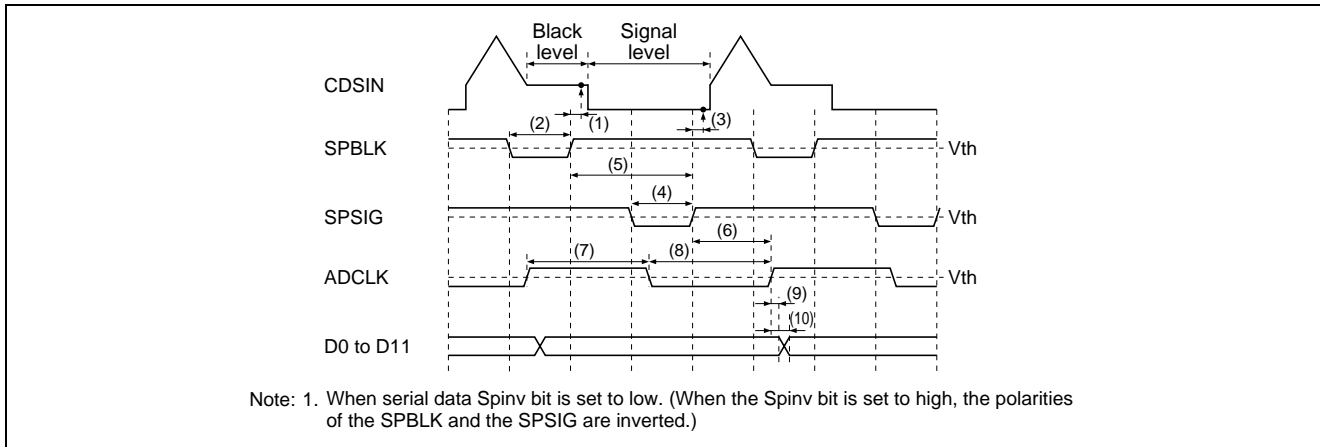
Black level

Signal level

CDSIN

(2)

(1)

(3)

SPBLK

Vth

(5)

(4)

SPSIG

Vth

(6)

(7)

(8)

ADCLK

Vth

(9)

(10)

D0 to D11

Note: 1. When serial data Spinv bit is set to low. (When the Spinv bit is set to high, the polarities of the SPBLK and the SPSIG are inverted.)